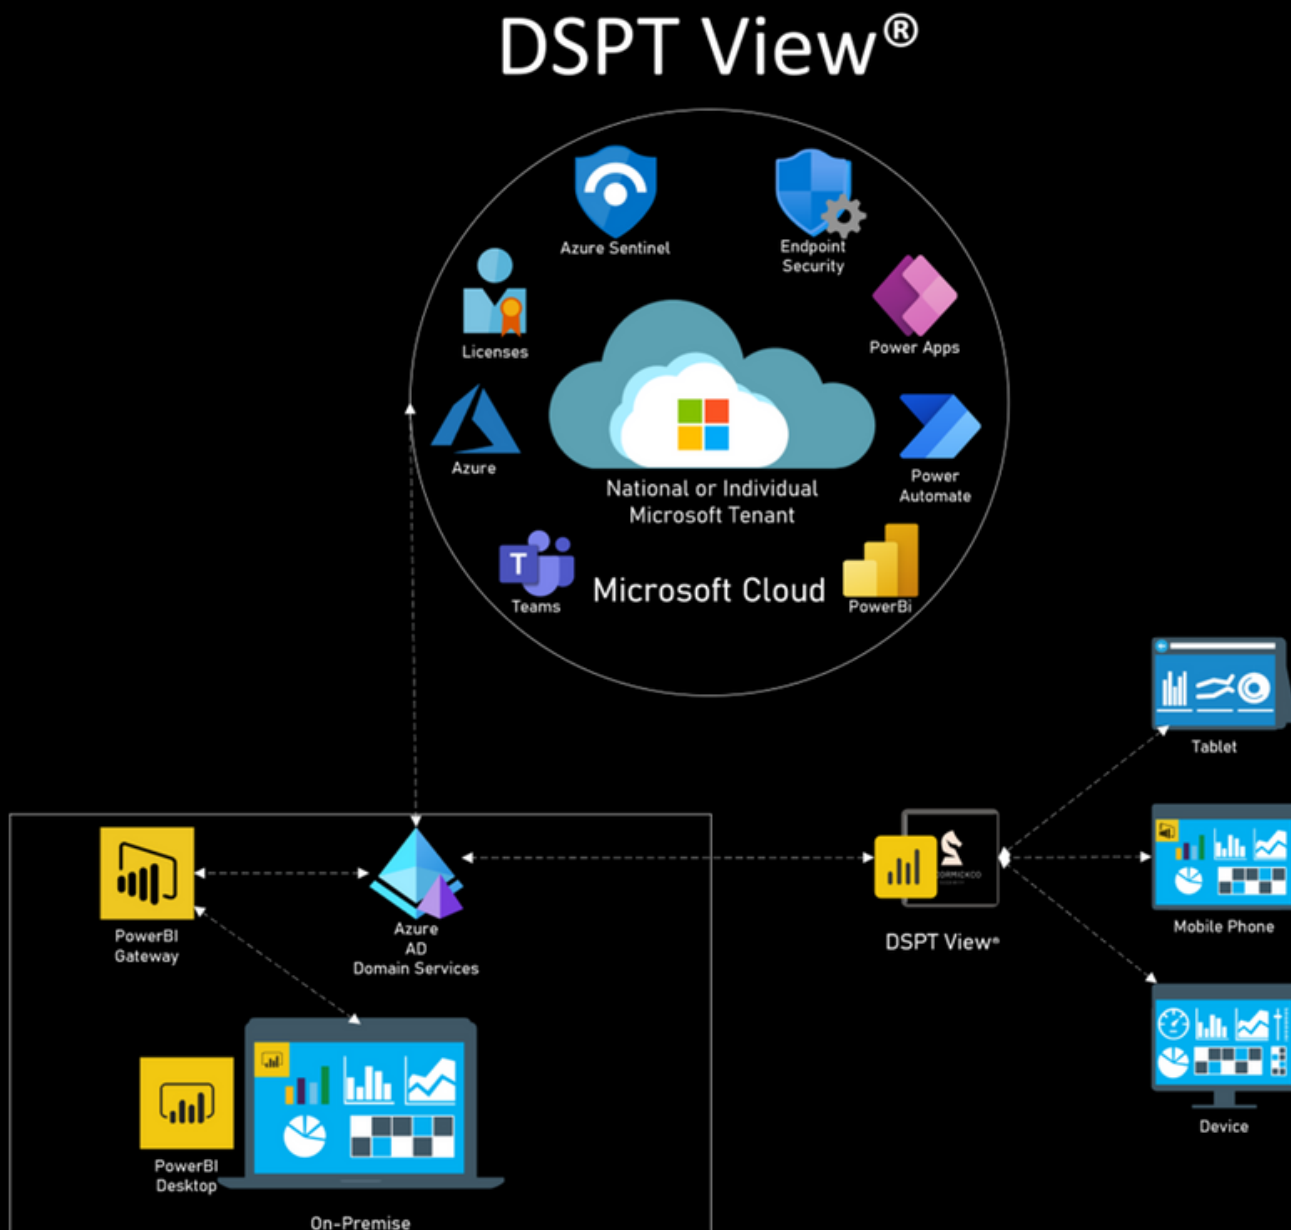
DSPT View®

Azure Sentinel

Endpoint Security

Licenses

Power Apps

Azure

National or Individual Microsoft Tenant

Power Automate

Teams

Microsoft Cloud

PowerBi

Tablet

PowerBI Gateway

Azure AD Domain Services

DSPT View®

Mobile Phone

Device

PowerBI Desktop

On-Premise